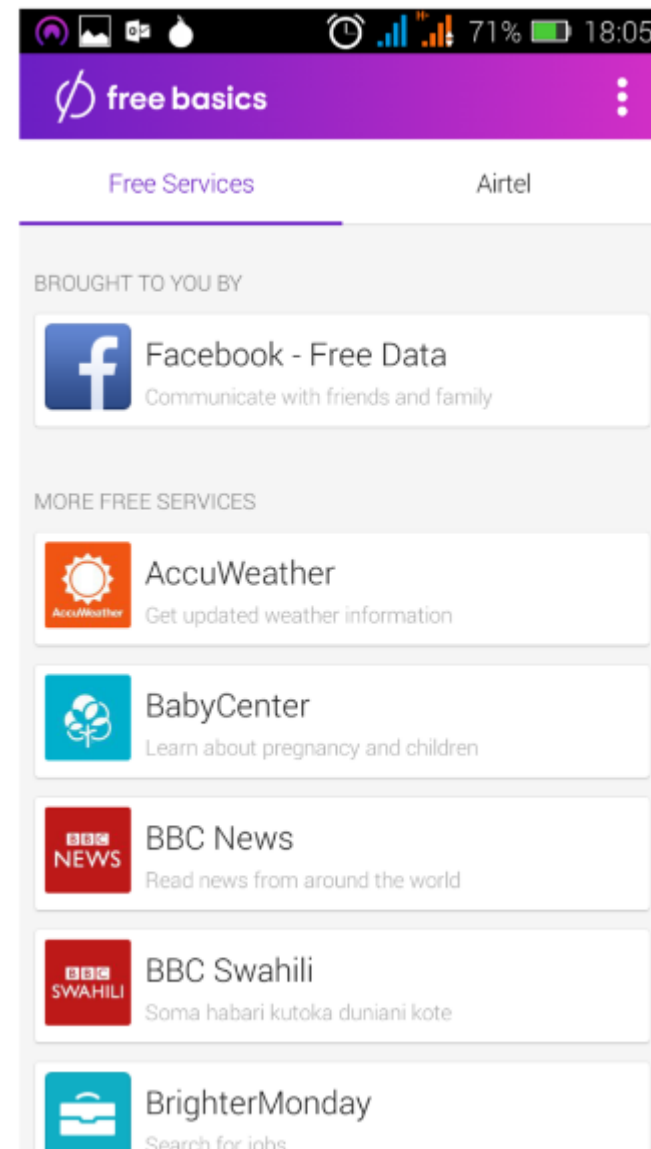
71% 18:05

free basics

Free Services

Airtel

BROUGHT TO YOU BY

Facebook - Free Data
Communicate with friends and family

MORE FREE SERVICES

AccuWeather
AccuWeather
Get updated weather information

BabyCenter
Learn about pregnancy and children

BBC NEWS
BBC News
Read news from around the world

BBC SWAHILI
BBC Swahili
Soma habari kutoka duniani kote

BrighterMonday
Search for jobs